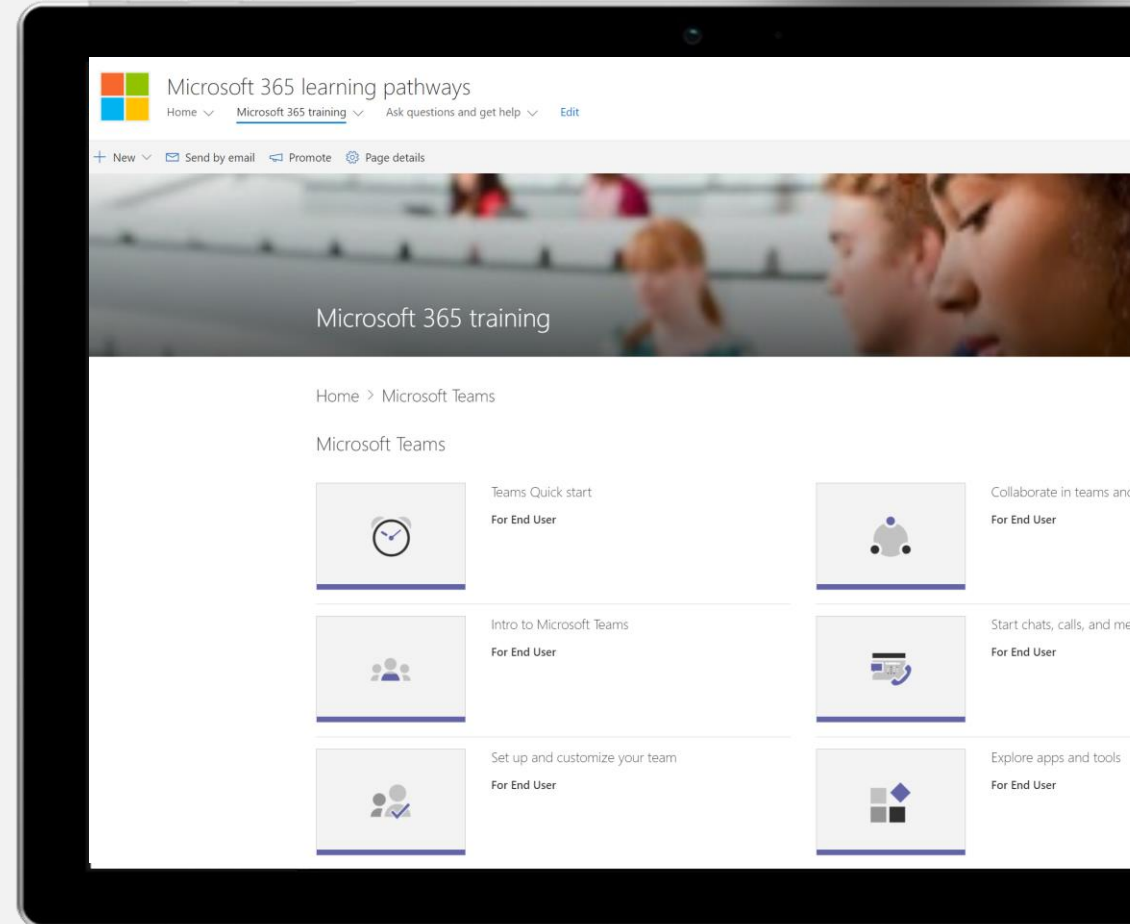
Microsoft 365 learning pathways

Home Microsoft 365 training Ask questions and get help Edit

+ New Send by email Promote Page details

Microsoft 365 training

Home > Microsoft Teams

Microsoft Teams

Teams Quick start
For End User

Collaborate in teams and
For End User

Intro to Microsoft Teams
For End User

Start chats, calls, and me
For End User

Set up and customize your team
For End User

Explore apps and tools
For End User